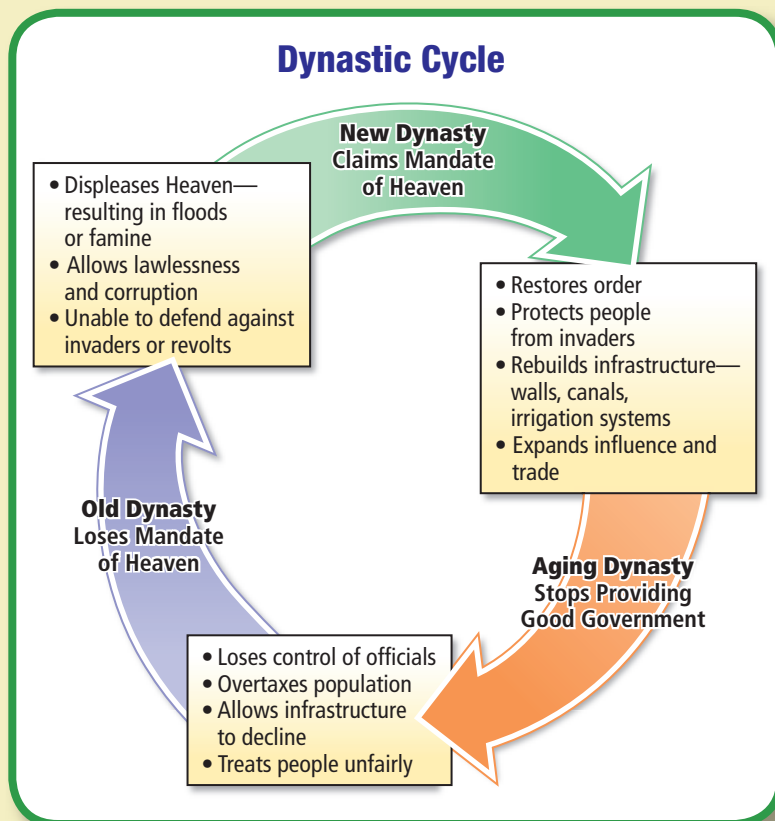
Dynastic Cycle

New Dynasty
Claims Mandate of Heaven

• Displeases Heaven—resulting in floods or famine
• Allows lawlessness and corruption
• Unable to defend against invaders or revolts

• Restores order
• Protects people from invaders
• Rebuilds infrastructure—walls, canals, irrigation systems
• Expands influence and trade

Old Dynasty
Loses Mandate of Heaven

Aging Dynasty
Stops Providing Good Government

• Loses control of officials
• Overtaxes population
• Allows infrastructure to decline
• Treats people unfairly